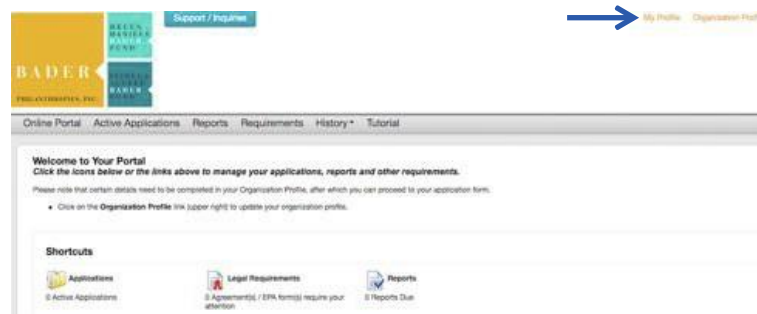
BADER PHILANTHROPIES, INC.

HELEN DANIELS BADER FUND

ISABEL & ALFRED BADER FUND

Support / Inquiries

My Profile Organization Prof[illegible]

Online Portal Active Applications Reports Requirements History Tutorial

Welcome to Your Portal
Click the icons below or the links above to manage your applications, reports and other requirements.

Please note that certain details need to be completed in your Organization Profile, after which you can proceed to your application form.

• Click on the Organization Profile link (upper right) to update your organization profile.

Shortcuts

Applications
0 Active Applications

Legal Requirements
0 Agreement(s) / EPA form(s) require your attention

Reports
0 Reports Due